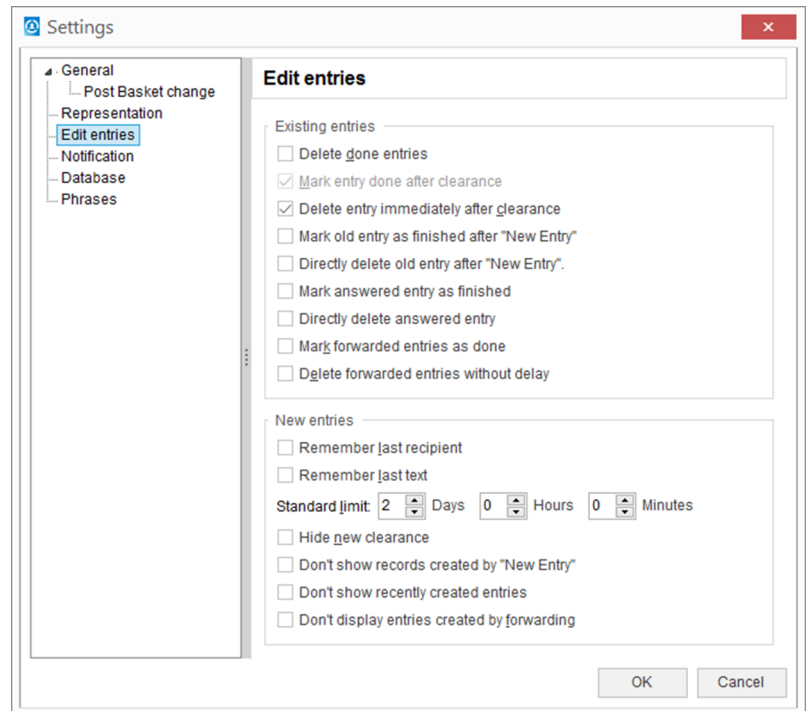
Settings

General
Post Basket change
Representation
Edit entries
Notification
Database
Phrases

Edit entries

Existing entries
Delete done entries
Mark entry done after clearance
Delete entry immediately after clearance
Mark old entry as finished after "New Entry"
Directly delete old entry after "New Entry".
Mark answered entry as finished
Directly delete answered entry
Mark forwarded entries as done
Delete forwarded entries without delay

New entries
Remember last recipient
Remember last text
Standard limit: 2 Days 0 Hours 0 Minutes
Hide new clearance
Don't show records created by "New Entry"
Don't show recently created entries
Don't display entries created by forwarding

OK Cancel